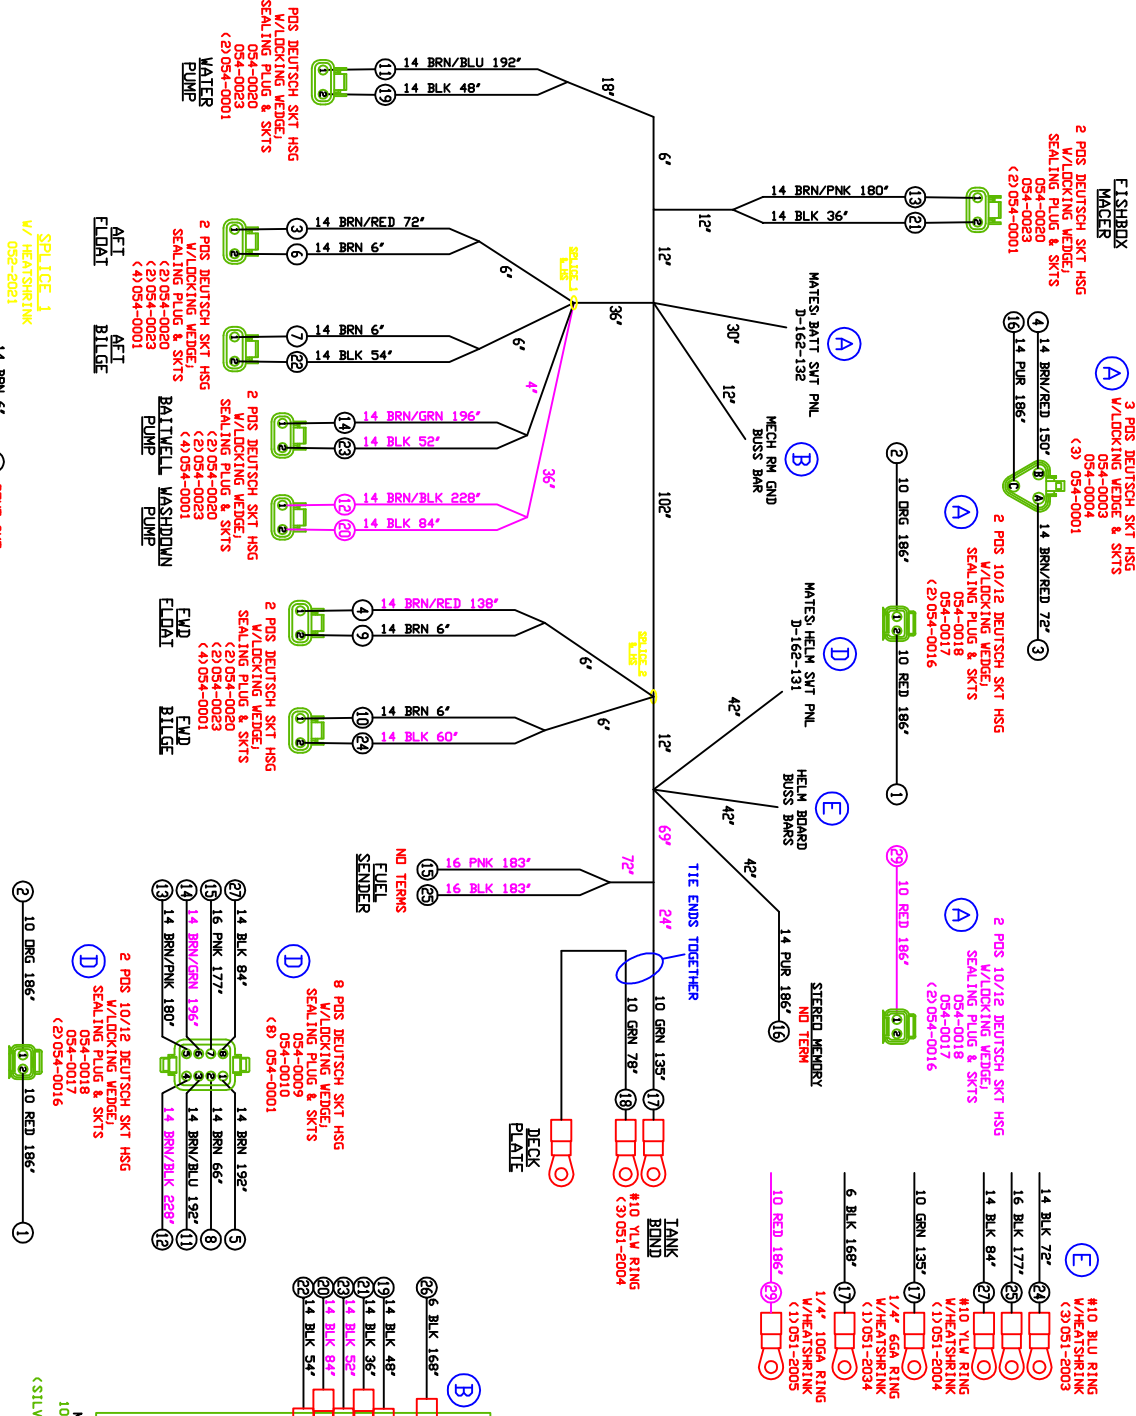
WATER PUMP
PDS DEUTSCH SKT HSG W/LOCKING WEDGE, SEALING PLUG & SKTS
054-0020
054-0023
(2)054-0001

11 14 BRN/BLU 192"
19 14 BLK 48"
18"
6"
12"
12"

FISHBOX MACER
2 PDS DEUTSCH SKT HSG W/LOCKING WEDGE, SEALING PLUG & SKTS
054-0020
054-0023
(2)054-0001
13 14 BRN/PNK 180"
21 14 BLK 36"

AFT FLOAT
AFT BILGE
2 PDS DEUTSCH SKT HSG W/LOCKING WEDGE, SEALING PLUG & SKTS
(2)054-0020
(2)054-0023
(4)054-0001
3 14 BRN/RED 72"
6 14 BRN 6"
7 14 BRN 6"
22 14 BLK 54"
6"
6"
36"
SPLICE_1 W/ HEATSHRINK 052-2021
SPLICE_1

MATES: BATT SWT PNL D-162-132
A
30"
12"
MECH RM GND BUSS BAR
B

A
3 PDS DEUTSCH SKT HSG W/LOCKING WEDGE & SKTS
054-0003
054-0004
(3) 054-0001
4 14 BRN/RED 150"
16 14 PUR 186"
14 BRN/RED 72"
3

BAITWELL PUMP
WASHDOWN PUMP
2 PDS DEUTSCH SKT HSG W/LOCKING WEDGE, SEALING PLUG & SKTS
(2)054-0020
(2)054-0023
(4)054-0001
14 14 BRN/GRN 196"
23 14 BLK 52"
12 14 BRN/BLK 228"
20 14 BLK 84"
4"
36"
102"

A
2 PDS 10/12 DEUTSCH SKT HSG W/LOCKING WEDGE, SEALING PLUG & SKTS
054-0018
054-0017
(2)054-0016
2 10 ORG 186"
10 RED 186"
1

FWD FLOAT
FWD BILGE
2 PDS DEUTSCH SKT HSG W/LOCKING WEDGE, SEALING PLUG & SKTS
(2)054-0020
(2)054-0023
(4)054-0001
4 14 BRN/RED 138"
9 14 BRN 6"
10 14 BRN 6"
24 14 BLK 60"
6"
6"
SPLICE_2
12"

MATES: HELM SWT PNL D-162-131
D
42"
HELM BOARD BUSS BARS
E
42"
42"

29 10 RED 186"
A
2 PDS 10/12 DEUTSCH SKT HSG W/LOCKING WEDGE, SEALING PLUG & SKTS
054-0018
054-0017
(2)054-0016

FUEL SENDER
NO TERMS
15 16 PNK 183"
25 16 BLK 183"
72"
69"
TIE ENDS TOGETHER
24"
14 PUR 186"
16
STEREO MEMORY
NO TERM

8 PDS DEUTSCH SKT HSG W/LOCKING WEDGE, SEALING PLUG & SKTS
054-0009
054-0010
(8) 054-0001
D
27 14 BLK 84"
15 16 PNK 177"
14 14 BRN/GRN 196"
13 14 BRN/PNK 180"
14 BRN 192" 5
14 BRN 66" 8
14 BRN/BLU 192" 11
14 BRN/BLK 228" 12

D
2 PDS 10/12 DEUTSCH SKT HSG W/LOCKING WEDGE, SEALING PLUG & SKTS
054-0018
054-0017
(2)054-0016
2 10 ORG 186"
10 RED 186" 1

10 GRN 135" 17
10 GRN 78" 18
DECK PLATE
TANK BOND
#10 YLW RING
(3)051-2004

E
#10 BLU RING W/HEATSHRINK
(3)051-2003
14 BLK 72" 24
16 BLK 177" 25
14 BLK 84" 27
#10 YLW RING W/HEATSHRINK
(1)051-2004
10 GRN 135" 17
1/4" 6GA RING W/HEATSHRINK
(1)051-2034
6 BLK 168" 17
1/4" 10GA RING W/HEATSHRINK
(1)051-2005
10 RED 186" 29

B
26 6 BLK 168"
19 14 BLK 48"
21 14 BLK 36"
23 14 BLK 52"
20 14 BLK 84"
22 14 BLK 54"